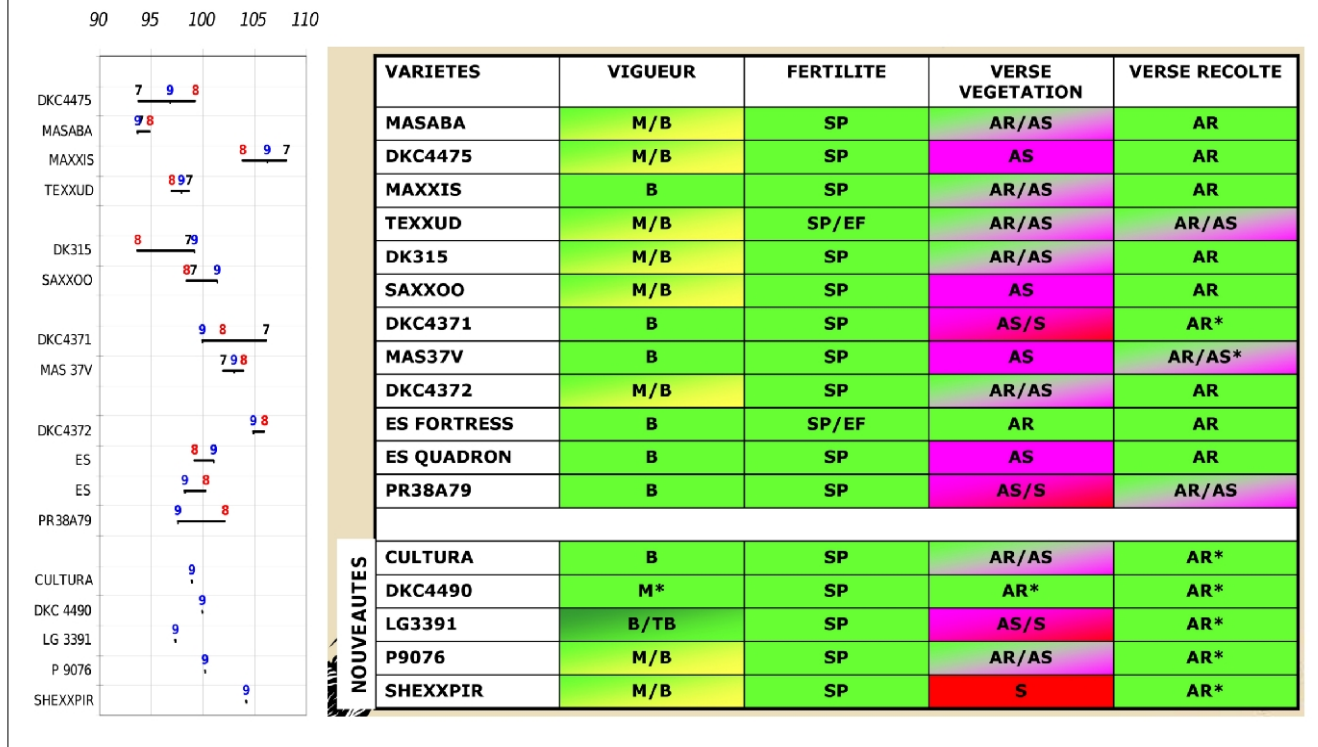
90 95 100 105 110

DKC4475 7 9 8
MASABA 9 8
MAXXIS 8 9 7
TEXXUD 8 9 7
DK315 8 7 9
SAXXOO 8 7 9
DKC4371 9 8 7
MAS 37V 7 9 8
DKC4372 9 8
ES 8 9
ES 9 8
PR38A79 9 8
CULTURA 9
DKC 4490 9
LG 3391 9
P 9076 9
SHEXXPIR 9

| VARIETES | VIGUEUR | FERTILITE | VERSE VEGETATION | VERSE RECOLTE |
|---|---|---|---|---|
| MASABA | M/B | SP | AR/AS | AR |
| DKC4475 | M/B | SP | AS | AR |
| MAXXIS | B | SP | AR/AS | AR |
| TEXXUD | M/B | SP/EF | AR/AS | AR/AS |
| DK315 | M/B | SP | AR/AS | AR |
| SAXXOO | M/B | SP | AS | AR |
| DKC4371 | B | SP | AS/S | AR* |
| MAS37V | B | SP | AS | AR/AS* |
| DKC4372 | M/B | SP | AR/AS | AR |
| ES FORTRESS | B | SP/EF | AR | AR |
| ES QUADRON | B | SP | AS | AR |
| PR38A79 | B | SP | AS/S | AR/AS |
| | | | | |
| CULTURA | B | SP | AR/AS | AR* |
| DKC4490 | M* | SP | AR* | AR* |
| LG3391 | B/TB | SP | AS/S | AR* |
| P9076 | M/B | SP | AR/AS | AR* |
| SHEXXPIR | M/B | SP | S | AR* |

NOUVEAUTES